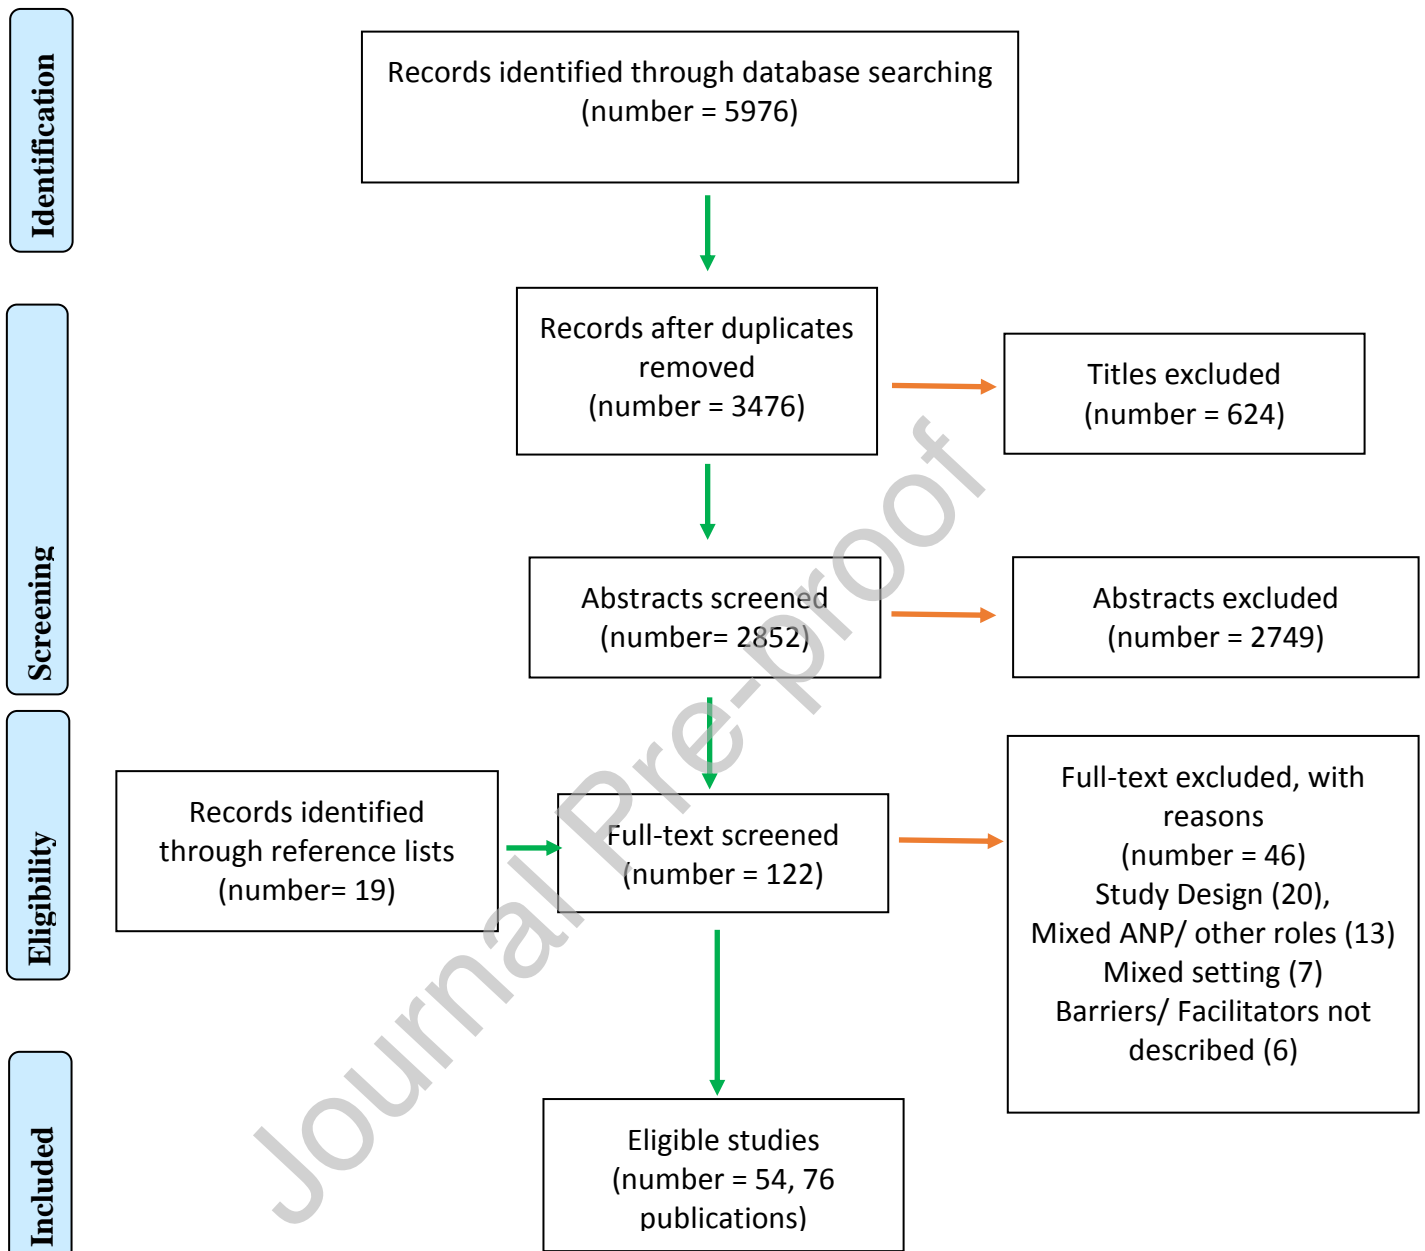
Identification

Records identified through database searching (number = 5976)

Screening

Records after duplicates removed (number = 3476)

Titles excluded (number = 624)

Abstracts screened (number= 2852)

Abstracts excluded (number = 2749)

Eligibility

Records identified through reference lists (number= 19)

Full-text screened (number = 122)

Full-text excluded, with reasons (number = 46) Study Design (20), Mixed ANP/ other roles (13) Mixed setting (7) Barriers/ Facilitators not described (6)

Included

Eligible studies (number = 54, 76 publications)

Journal Pre-proof